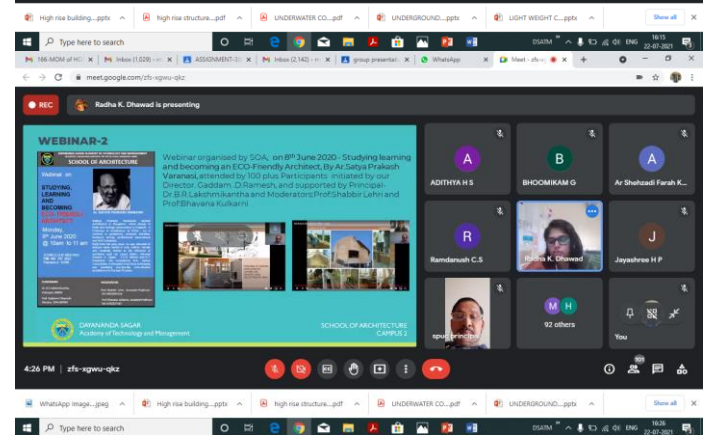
High rise building....pptx ^ high rise structure....pdf ^ UNDERWATER CO....pdf ^ UNDERGROUND....pptx ^ LIGHT WEIGHT C....pptx ^ Show all ×

Type here to search

DSATM ENG 16:15 22-07-2021

16K-MOM of HC ✕ Inbox (1,028) ✕ ASSIGNMENT-2 ✕ Inbox (2,142) ✕ group presentati ✕ WhatsApp ✕ Meet - zfs-x ✕ +

meet.google.com/zfs-xgwu-qkz

REC

Radha K. Dhawad is presenting

WEBINAR-2

SCHOOL OF ARCHITECTURE

Webinar on STUDYING, LEARNING AND BECOMING ECO-FRIENDLY ARCHITECT Monday, 8th June 2020 @ 10am to 11 am

Webinar organised by SOA, on 8th June 2020 - Studying learning and becoming an ECO-Friendly Architect, By Ar.Satya Prakash Varanasi,attended by 100 plus Participants initiated by our Director, Gaddam. D.Ramesh, and supported by Principal-Dr.B.R.Lakshmikantha and Moderators:Prof.Shabbir Lehri and Prof.Bhavana Kulkarni

DAYANANDA SAGAR Academy of Technology and Management

SCHOOL OF ARCHITECTURE CAMPUS 2

A ADITHYA H S

B BHOOMIKAM G

A Ar Shehzadi Farah K...

R Ramdanush C.S

Radha K. Dhawad

J Jayashree H P

spud principal

M H 92 others

You

4:26 PM | zfs-xgwu-qkz

101

WhatsApp Image....jpeg ^ High rise building....pptx ^ high rise structure....pdf ^ UNDERWATER CO....pdf ^ UNDERGROUND....pptx ^ Show all ×

Type here to search

ENG 16:26 22-07-2021